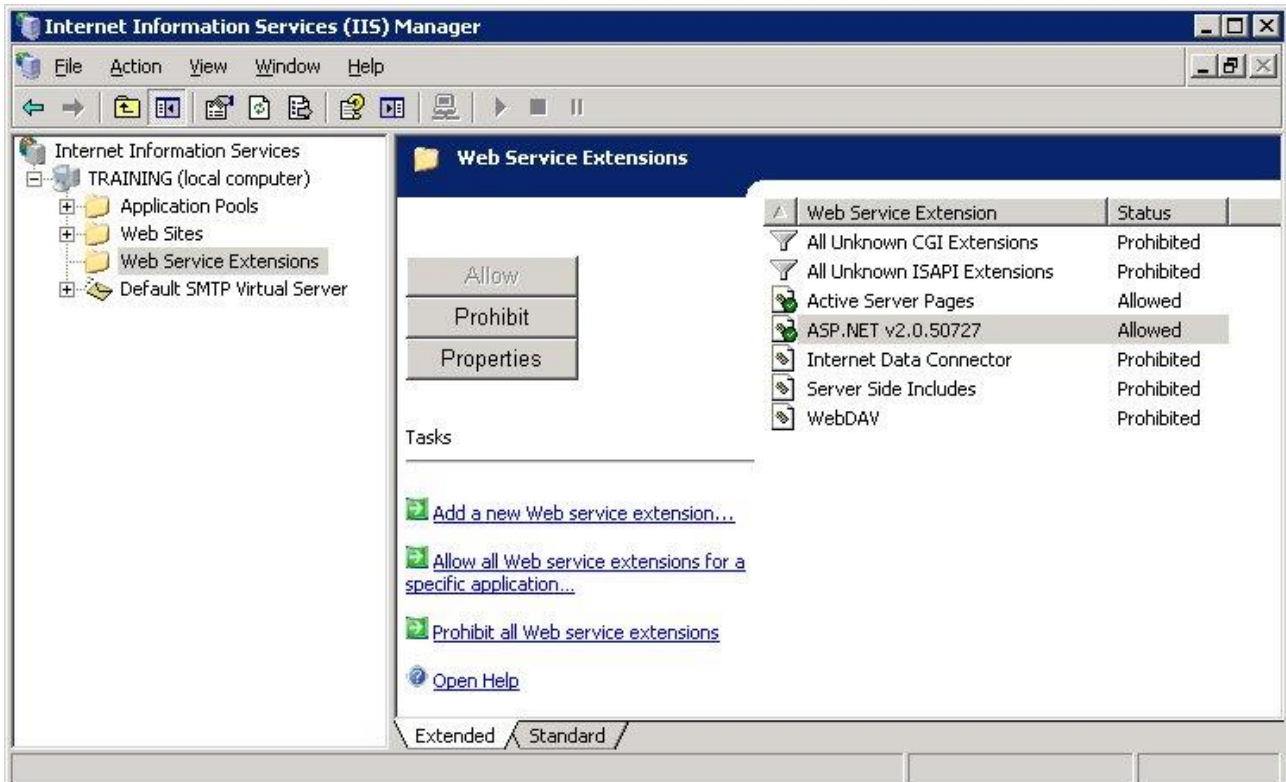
Internet Information Services (IIS) Manager

File Action View Window Help

Internet Information Services
TRAINING (local computer)
Application Pools
Web Sites
Web Service Extensions
Default SMTP Virtual Server

Web Service Extensions

Allow
Prohibit
Properties

Tasks

Add a new Web service extension...

Allow all Web service extensions for a specific application...

Prohibit all Web service extensions

Open Help

| Web Service Extension | Status |
|---|---|
| All Unknown CGI Extensions | Prohibited |
| All Unknown ISAPI Extensions | Prohibited |
| Active Server Pages | Allowed |
| ASP.NET v2.0.50727 | Allowed |
| Internet Data Connector | Prohibited |
| Server Side Includes | Prohibited |
| WebDAV | Prohibited |

Extended Standard